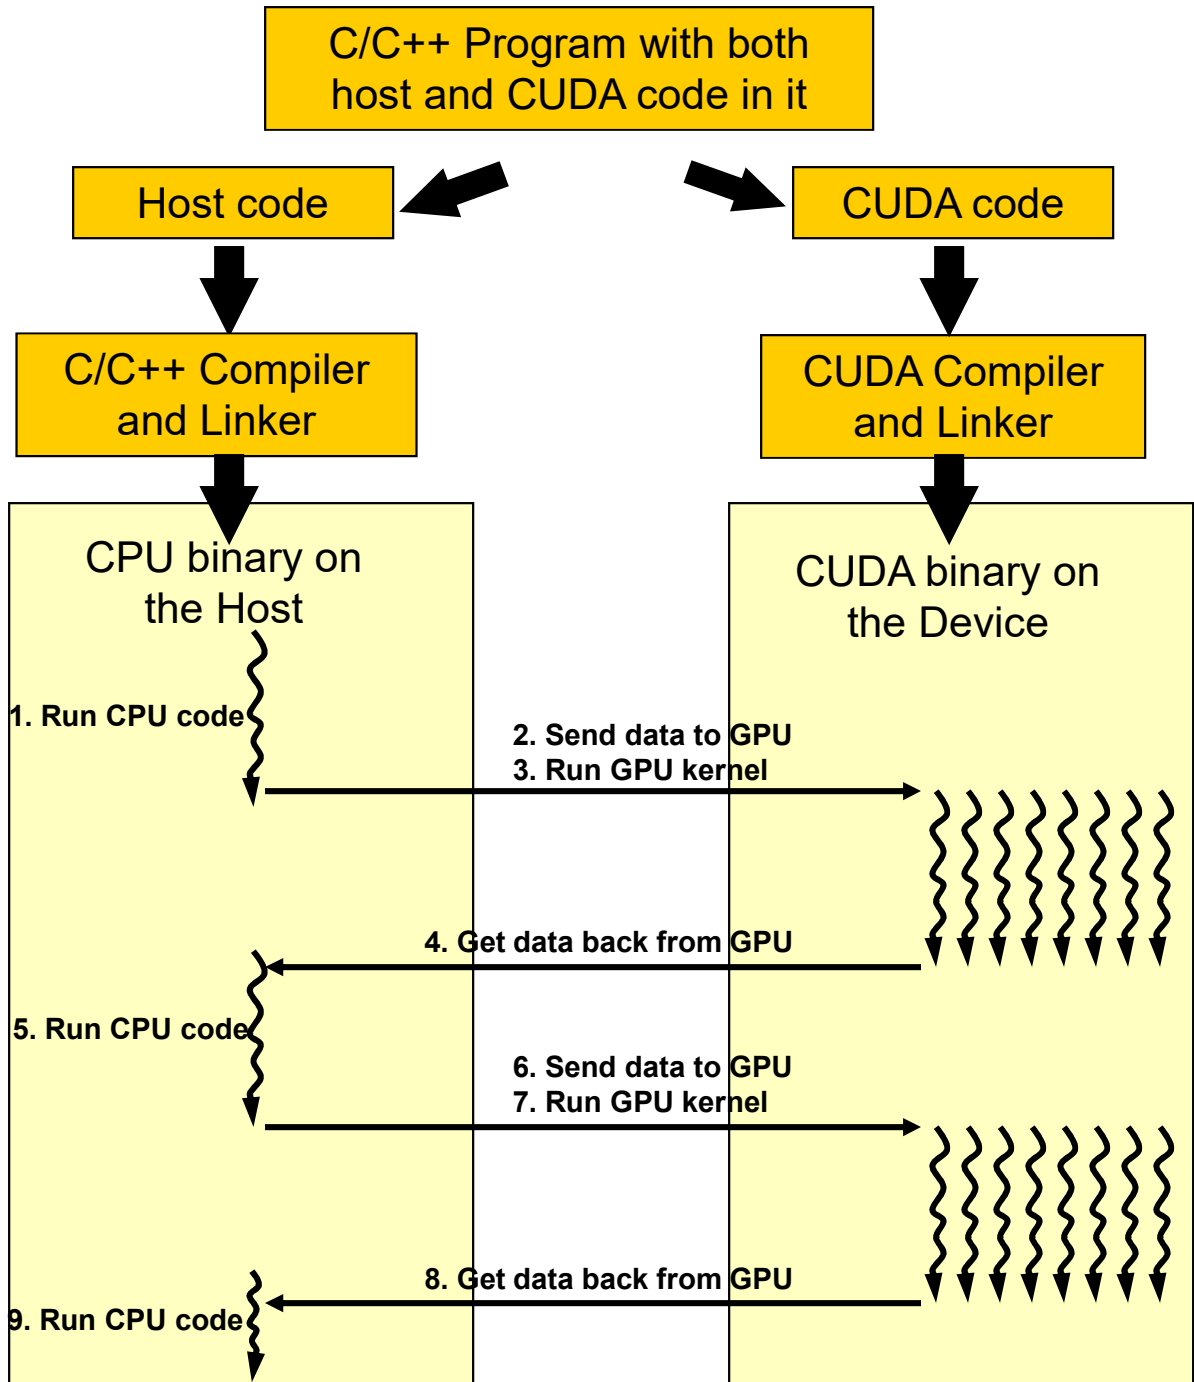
C/C++ Program with both host and CUDA code in it

Host code

CUDA code

C/C++ Compiler and Linker

CUDA Compiler and Linker

CPU binary on the Host

CUDA binary on the Device

1. Run CPU code

2. Send data to GPU
3. Run GPU kernel

4. Get data back from GPU

5. Run CPU code

6. Send data to GPU
7. Run GPU kernel

8. Get data back from GPU

9. Run CPU code